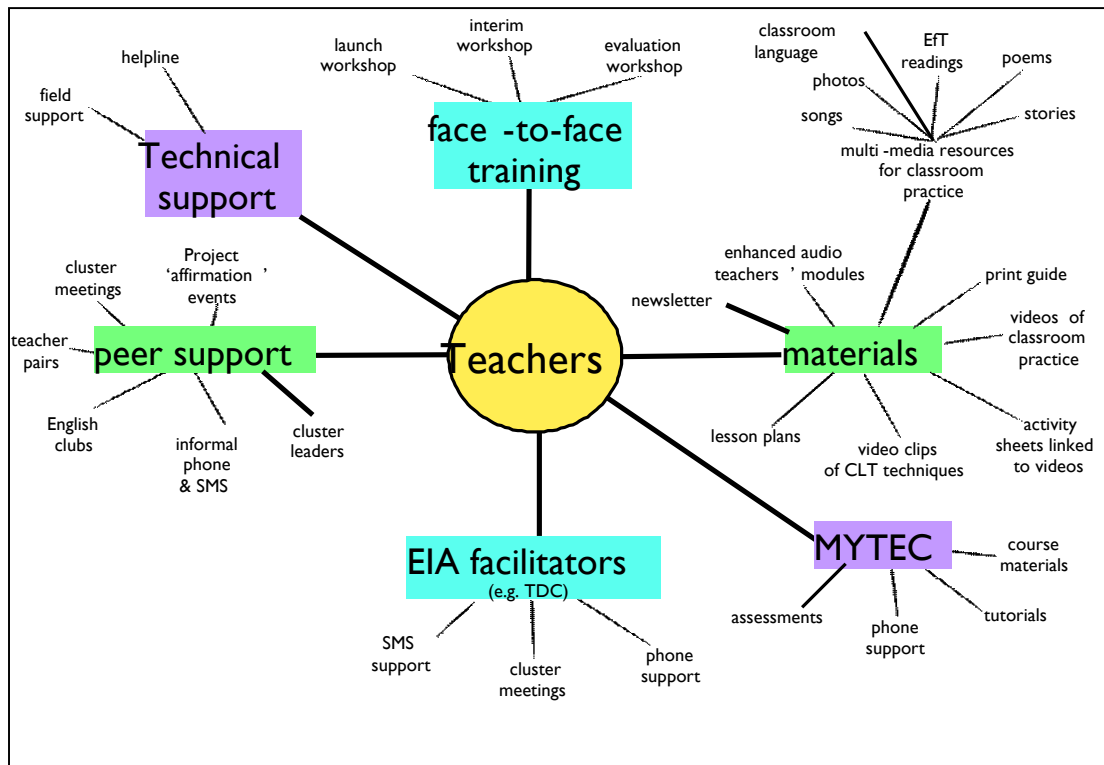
Teachers

Technical support

helpline

field support

face -to-face training

launch workshop

interim workshop

evaluation workshop

multi -media resources for classroom practice

classroom language

EfT readings

photos

poems

songs

stories

peer support

cluster meetings

Project 'affirmation ' events

teacher pairs

English clubs

informal phone & SMS

cluster leaders

materials

enhanced audio teachers ' modules

newsletter

print guide

videos of classroom practice

lesson plans

video clips of CLT techniques

activity sheets linked to videos

EIA facilitators (e.g. TDC)

SMS support

cluster meetings

phone support

MYTEC

course materials

assessments

phone support

tutorials